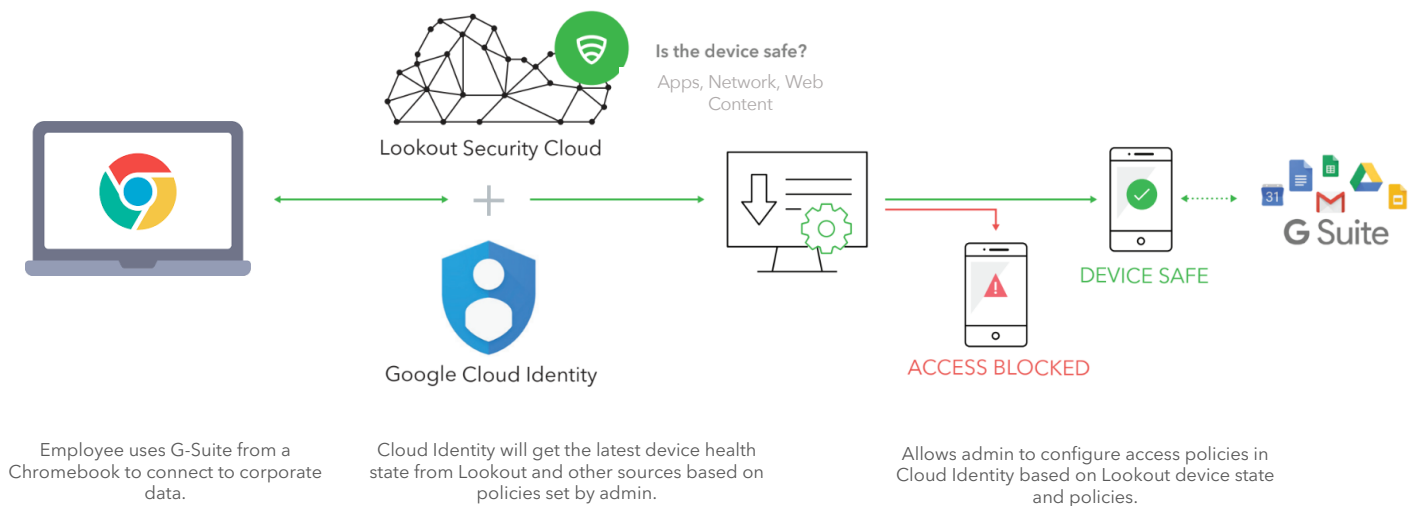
Is the device safe?

Apps, Network, Web Content

Lookout Security Cloud

+

Google Cloud Identity

ACCESS BLOCKED

DEVICE SAFE

31

G Suite

Employee uses G-Suite from a Chromebook to connect to corporate data.

Cloud Identity will get the latest device health state from Lookout and other sources based on policies set by admin.

Allows admin to configure access policies in Cloud Identity based on Lookout device state and policies.